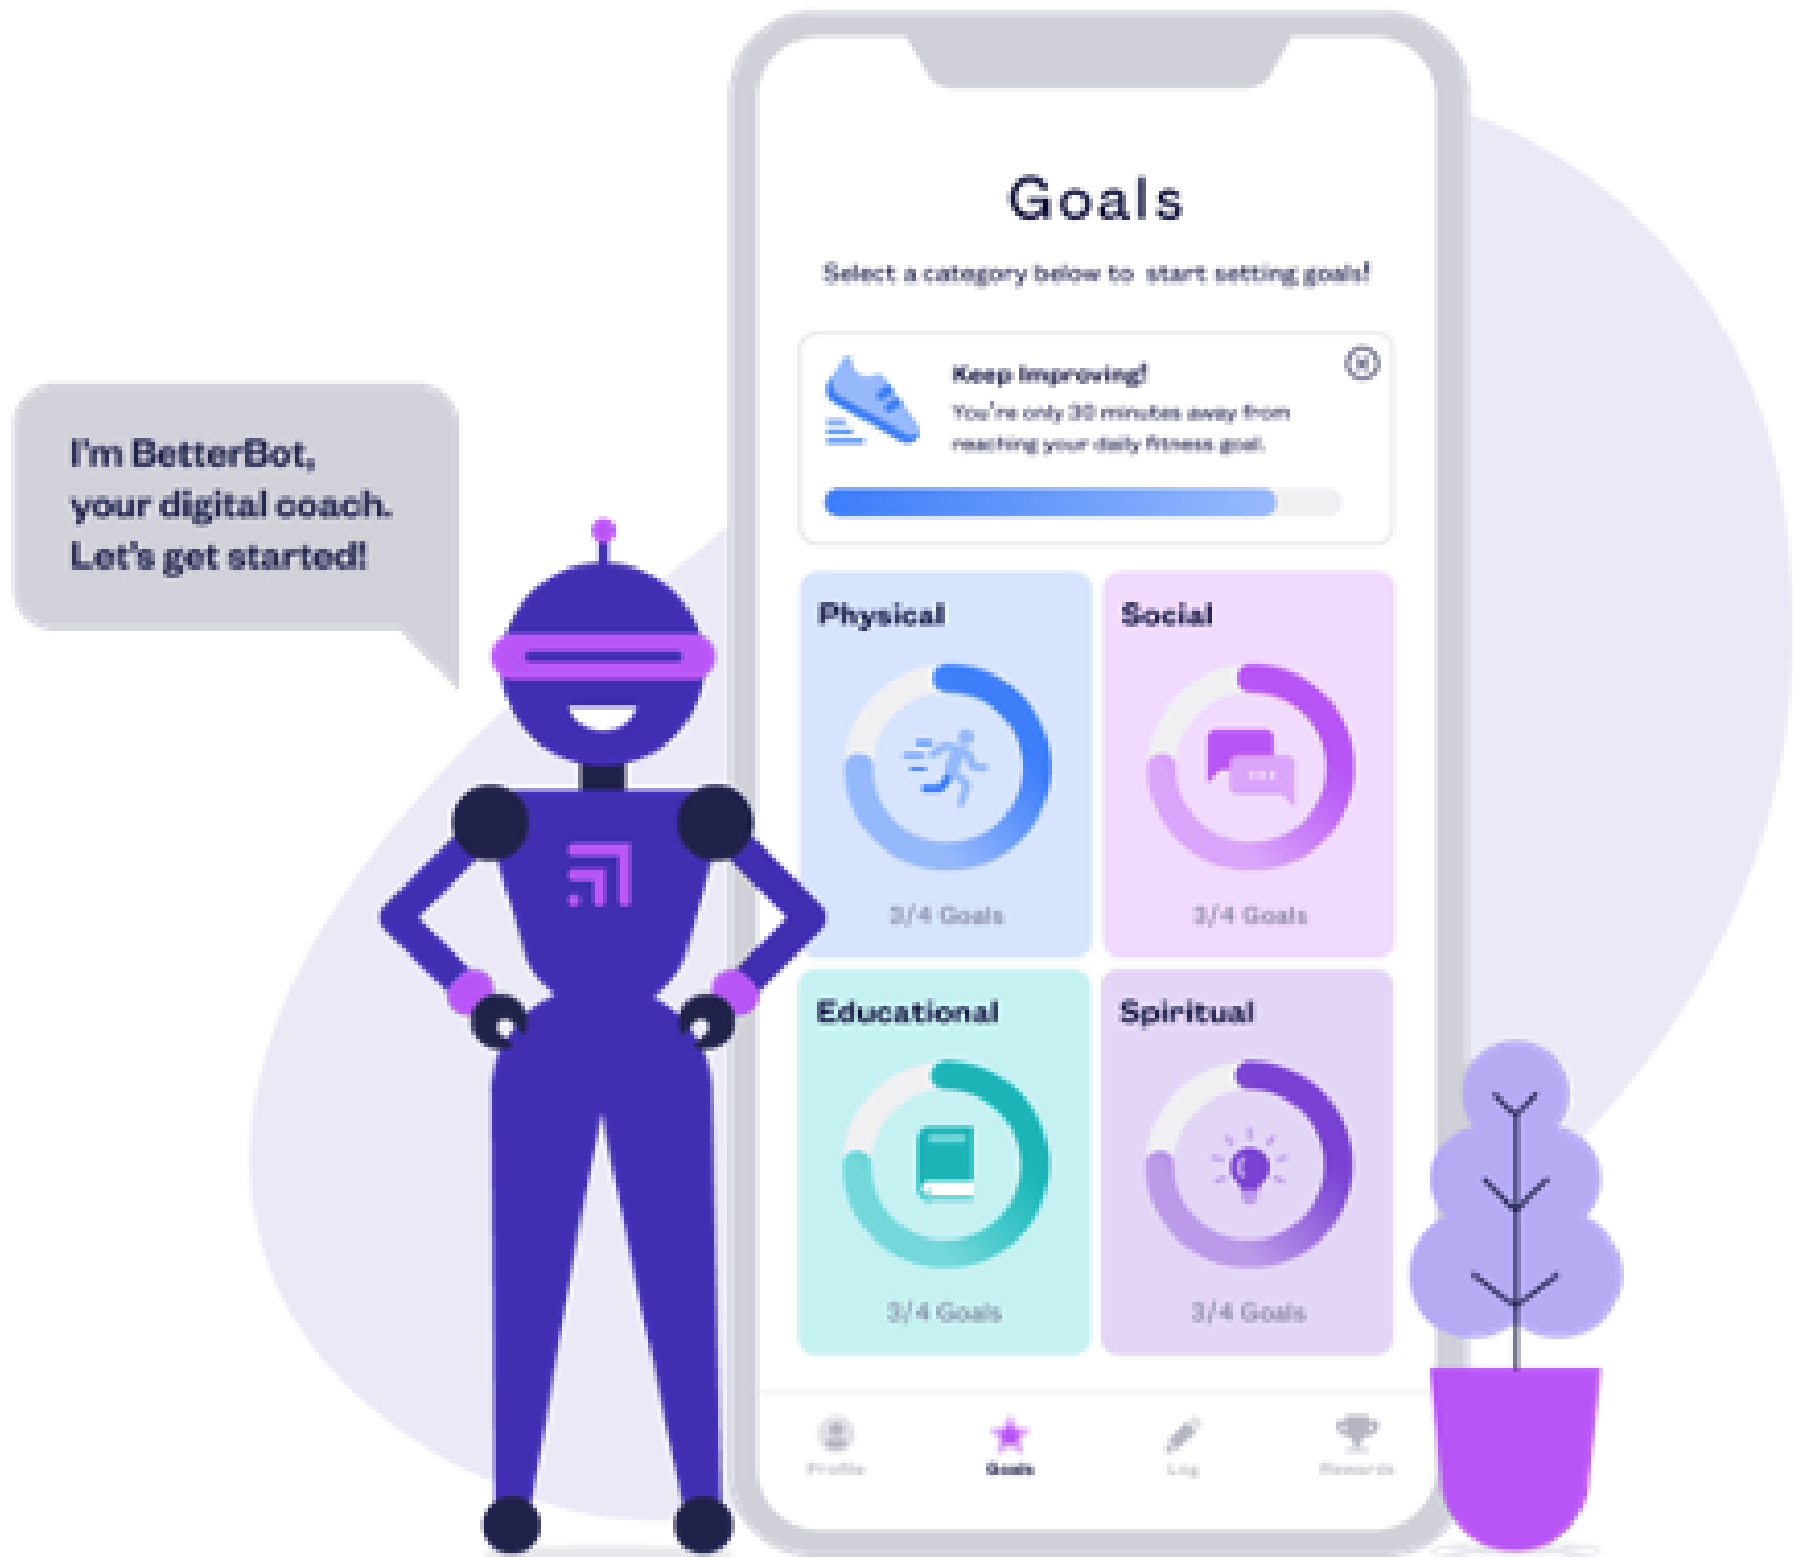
I'm BetterBot, your digital coach. Let's get started!

Goals

Select a category below to start setting goals!

Keep Improving!
You're only 30 minutes away from reaching your daily fitness goal.

Physical
3/4 Goals

Social
3/4 Goals

Educational
3/4 Goals

Spiritual
3/4 Goals

Profile
Goals
Log
Rewards